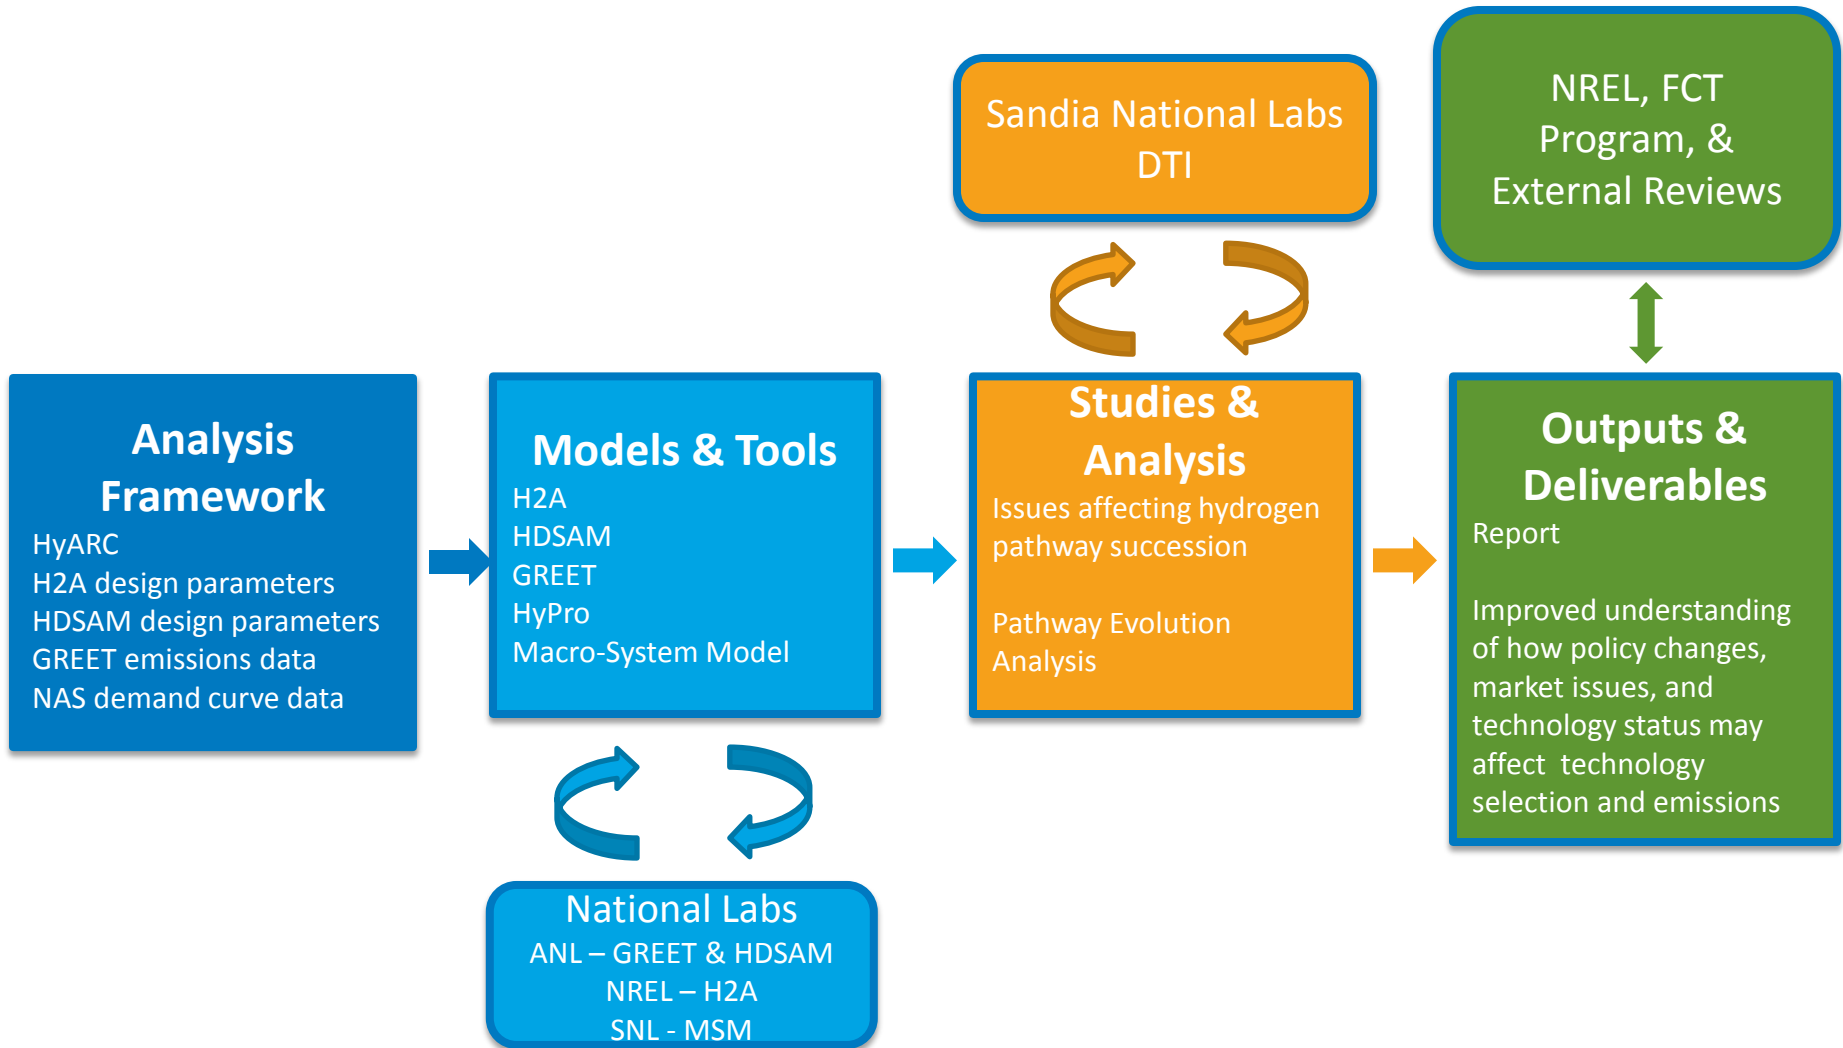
Sandia National Labs
DTI

NREL, FCT Program, & External Reviews

Analysis Framework
HyARC
H2A design parameters
HDSAM design parameters
GREET emissions data
NAS demand curve data

Models & Tools
H2A
HDSAM
GREET
HyPro
Macro-System Model

Studies & Analysis
Issues affecting hydrogen pathway succession

Pathway Evolution Analysis

Outputs & Deliverables
Report

Improved understanding of how policy changes, market issues, and technology status may affect technology selection and emissions

National Labs
ANL – GREET & HDSAM
NREL – H2A
SNL - MSM